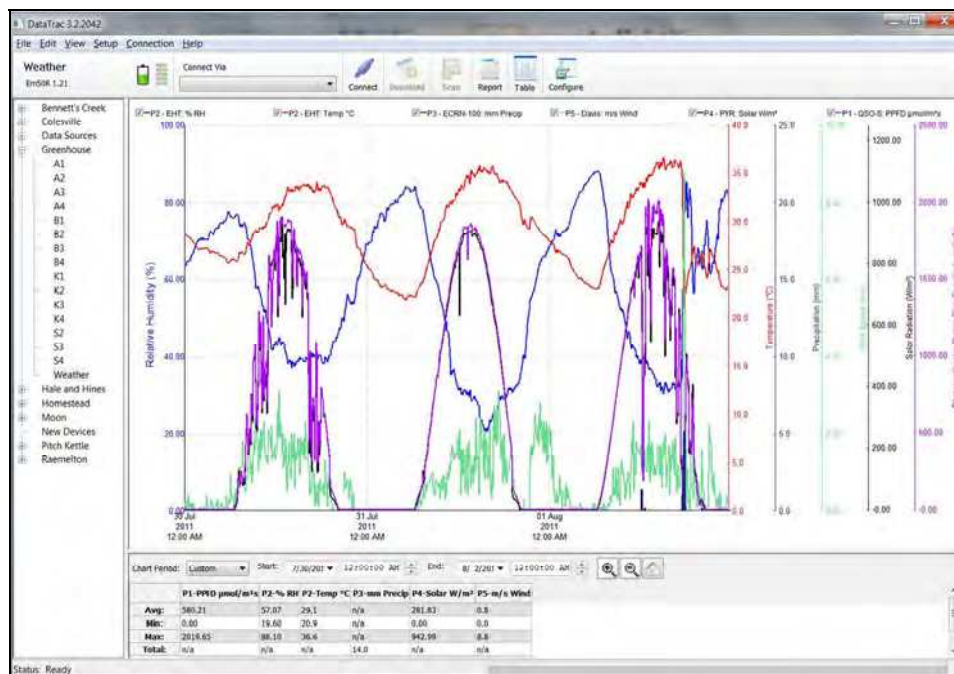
DataTrac 3.2.2042

File Edit View Setup Connection Help

Weather
Em50R 1.21

Connect Via

Connect Download Scan Report Table Configure

Bennett's Creek
Colesville
Data Sources
Greenhouse
A1
A2
A3
A4
B1
B2
B3
B4
K1
K2
K3
K4
S2
S3
S4
Weather
Hale and Hines
Homestead
Moon
New Devices
Pitch Kettle
Raemelton

P2 - EHT: % RH
P2 - EHT: Temp °C
P3 - ECRN-100: mm Precip
P5 - Davis: m/s Wind
P4 - PYR: Solar W/m²
P1 - QSO-S: PPFD µmol/m²s

100.00
80.00
60.00
40.00
20.00
0.00

Relative Humidity (%)

40.0
35.0
30.0
25.0
20.0
15.0
10.0
5.0
0.0

Temperature (°C)

25.0
20.0
15.0
10.0
5.0
0.0

Precipitation (mm)

Wind Speed (m/s)

1200.00
1000.00
800.00
600.00
400.00
200.00
0.00

Solar Radiation (W/m²)

2500.00
2000.00
1500.00
1000.00
500.00
0.00

30 Jul 2011 12:00 AM
31 Jul 2011 12:00 AM
01 Aug 2011 12:00 AM

Chart Period: Custom Start: 7/30/201 12:00:00 AM End: 8/ 2/201 12:00:00 AM

| | P1-PPFD µmol/m²s | P2-% RH | P2-Temp °C | P3-mm Precip | P4-Solar W/m² | P5-m/s Wind |
|---|---|---|---|---|---|---|
| Avg: | 580.21 | 57.07 | 29.1 | n/a | 281.83 | 0.8 |
| Min: | 0.00 | 19.60 | 20.9 | n/a | 0.00 | 0.0 |
| Max: | 2018.65 | 86.10 | 36.6 | n/a | 942.99 | 8.8 |
| Total: | n/a | n/a | n/a | 14.0 | n/a | n/a |

Status: Ready